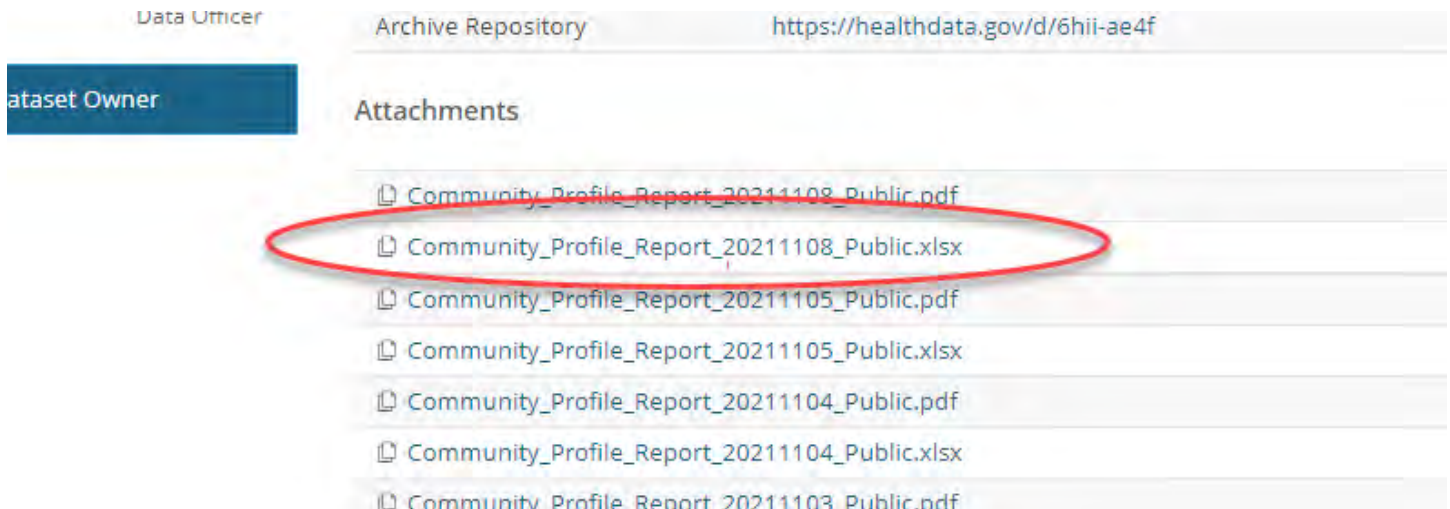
Data Officer

ataset Owner

| Archive Repository | https://healthdata.gov/d/6hii-ae4f |
|---|---|

Attachments

Community_Profile_Report_20211108_Public.pdf

Community_Profile_Report_20211108_Public.xlsx

Community_Profile_Report_20211105_Public.pdf

Community_Profile_Report_20211105_Public.xlsx

Community_Profile_Report_20211104_Public.pdf

Community_Profile_Report_20211104_Public.xlsx

Community_Profile_Report_20211103_Public.pdf